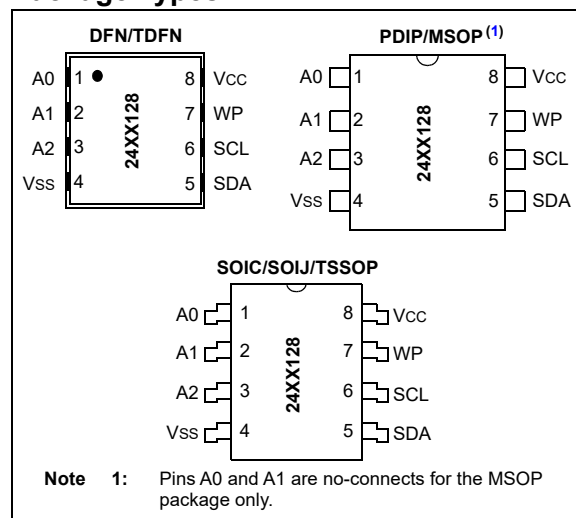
Package Types

DFN/TDFN

A0 1 8 Vcc
A1 2 7 WP
A2 3 6 SCL
Vss 4 5 SDA

24XX128

PDIP/MSOP$^{(1)}$

A0 1 8 Vcc
A1 2 7 WP
A2 3 6 SCL
Vss 4 5 SDA

24XX128

SOIC/SOIJ/TSSOP

A0 1 8 Vcc
A1 2 7 WP
A2 3 6 SCL
Vss 4 5 SDA

24XX128

Note 1: Pins A0 and A1 are no-connects for the MSOP package only.